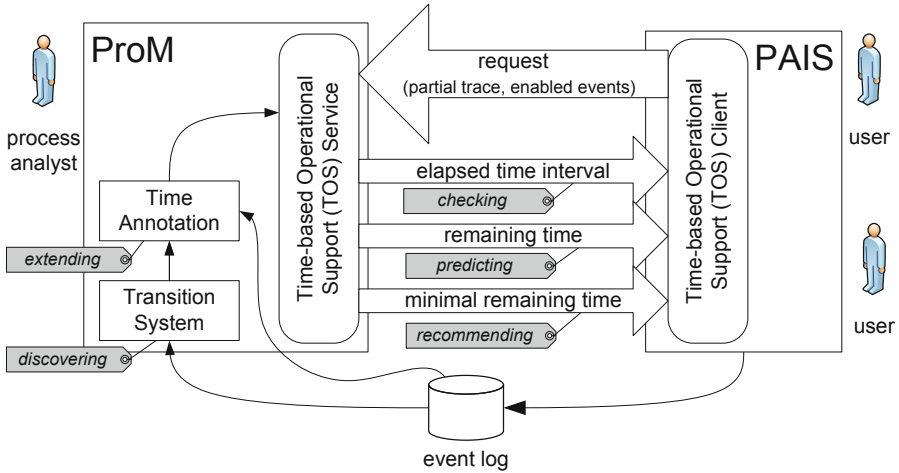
process analyst

ProM

Time Annotation

extending

Transition System

discovering

Time-based Operational Support (TOS) Service

request
(partial trace, enabled events)

elapsed time interval

checking

remaining time

predicting

minimal remaining time

recommending

PAIS

Time-based Operational Support (TOS) Client

user

user

event log